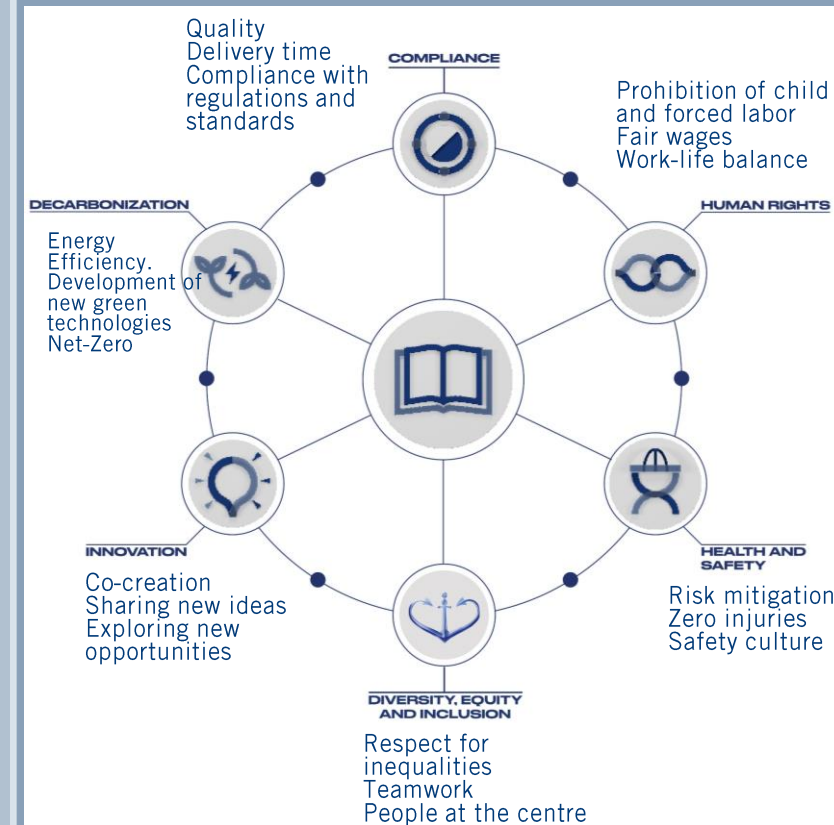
Quality
Delivery time
Compliance with regulations and standards

COMPLIANCE

Prohibition of child and forced labor
Fair wages
Work-life balance

DECARBONIZATION

Energy Efficiency.
Development of new green technologies
Net-Zero

HUMAN RIGHTS

INNOVATION

Co-creation
Sharing new ideas
Exploring new opportunities

HEALTH AND SAFETY

Risk mitigation
Zero injuries
Safety culture

DIVERSITY, EQUITY AND INCLUSION

Respect for inequalities
Teamwork
People at the centre